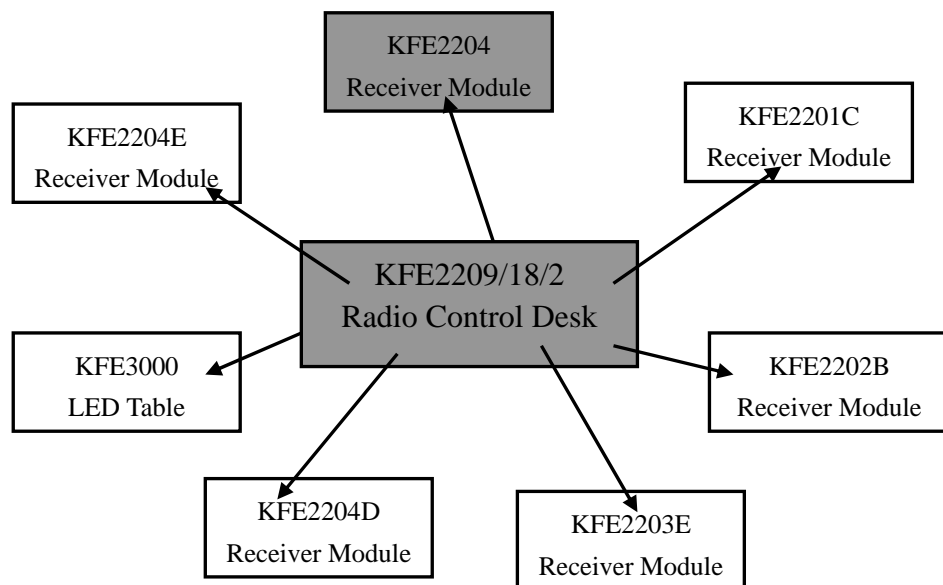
KFE2204
Receiver Module

KFE2204E
Receiver Module

KFE2201C
Receiver Module

KFE2209/18/2
Radio Control Desk

KFE3000
LED Table

KFE2202B
Receiver Module

KFE2204D
Receiver Module

KFE2203E
Receiver Module